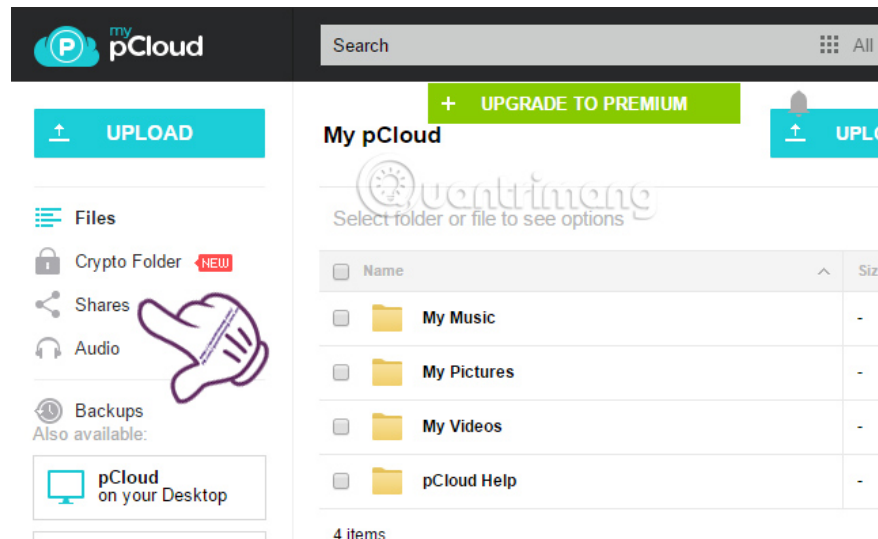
my pCloud

Search

All

+ UPGRADE TO PREMIUM

UPLOAD

My pCloud

UPLO

Quantrimang

Select folder or file to see options

Files

Crypto Folder NEW

Shares

Audio

Backups

Also available:

pCloud on your Desktop

| Name | Siz |
|---|---|
| My Music | - |
| My Pictures | - |
| My Videos | - |
| pCloud Help | - |

4 items